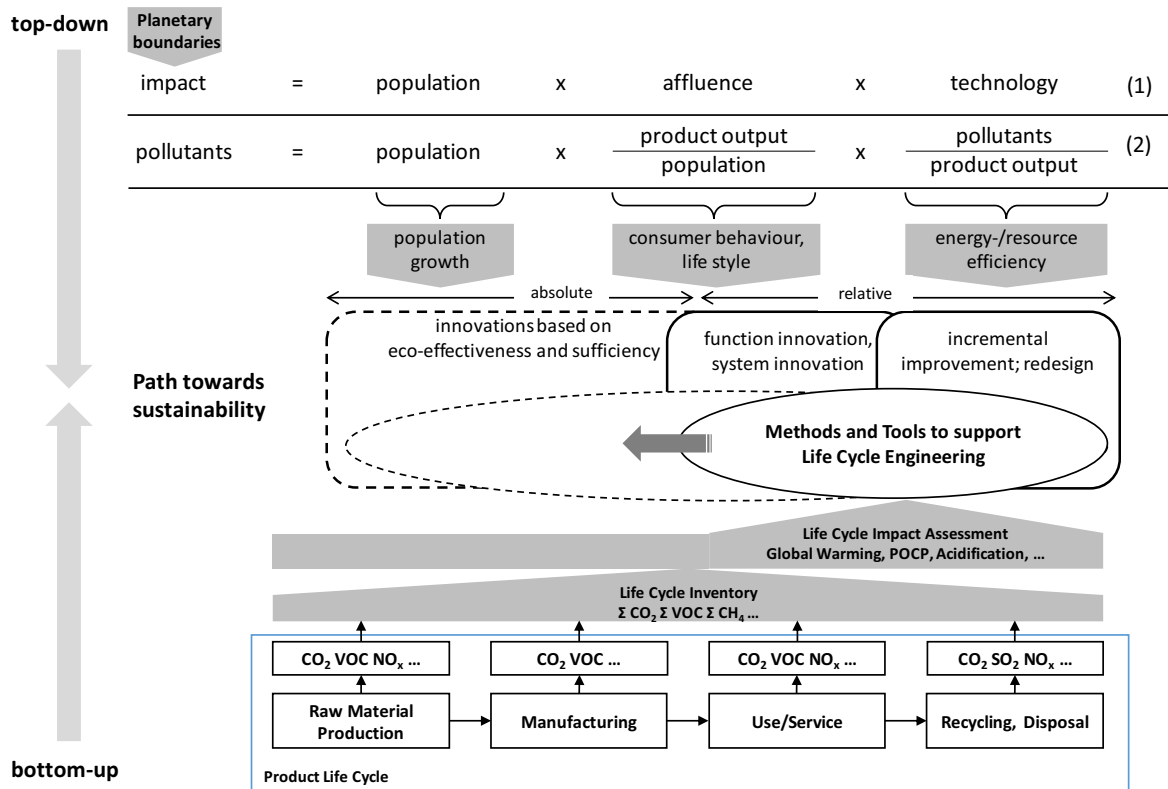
top-down

Planetary boundaries

impact = population x affluence x technology (1)

pollutants = population x $\frac{\text{product output}}{\text{population}}$ x $\frac{\text{pollutants}}{\text{product output}}$ (2)

population growth

consumer behaviour, life style

energy-/resource efficiency

absolute

relative

innovations based on eco-effectiveness and sufficiency

function innovation, system innovation

incremental improvement; redesign

Path towards sustainability

Methods and Tools to support Life Cycle Engineering

Life Cycle Impact Assessment
Global Warming, POCP, Acidification, …

Life Cycle Inventory
Σ $CO_2$ Σ VOC Σ $CH_4$ …

$CO_2$ VOC $NO_x$ …

$CO_2$ VOC …

$CO_2$ VOC $NO_x$ …

$CO_2$ $SO_2$ $NO_x$ …

Raw Material Production

Manufacturing

Use/Service

Recycling, Disposal

Product Life Cycle

bottom-up